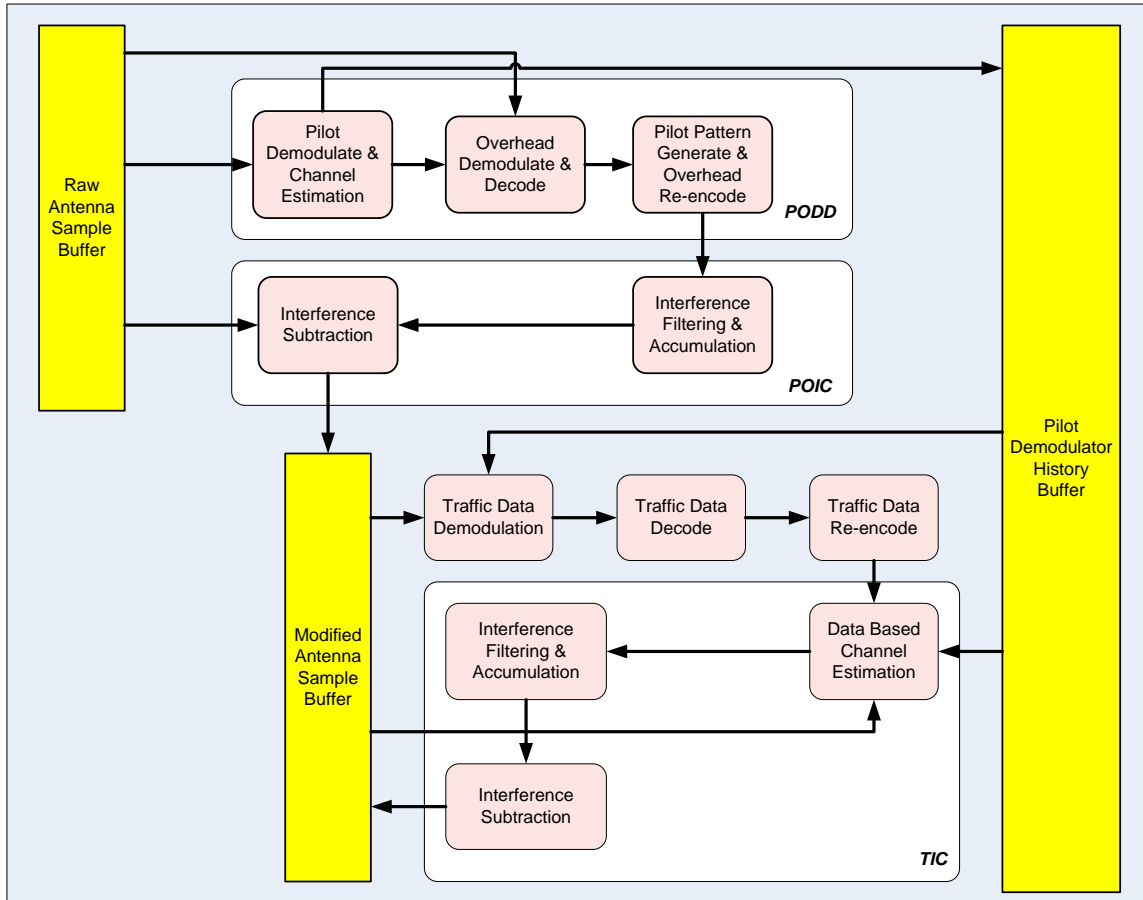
Raw Antenna Sample Buffer

Pilot Demodulate & Channel Estimation

Overhead Demodulate & Decode

Pilot Pattern Generate & Overhead Re-encode

PODD

Interference Subtraction

Interference Filtering & Accumulation

POIC

Pilot Demodulator History Buffer

Modified Antenna Sample Buffer

Traffic Data Demodulation

Traffic Data Decode

Traffic Data Re-encode

Interference Filtering & Accumulation

Data Based Channel Estimation

Interference Subtraction

TIC